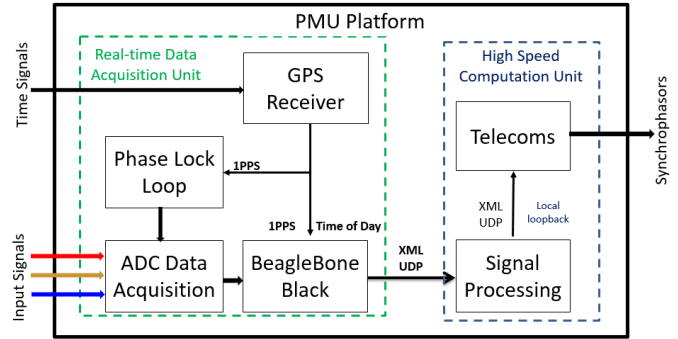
PMU Platform

Time Signals

Input Signals

Real-time Data Acquisition Unit

GPS Receiver

Phase Lock Loop

1PPS

1PPS

Time of Day

ADC Data Acquisition

BeagleBone Black

XML UDP

High Speed Computation Unit

Telecoms

XML UDP

Local loopback

Signal Processing

Synchrophasors